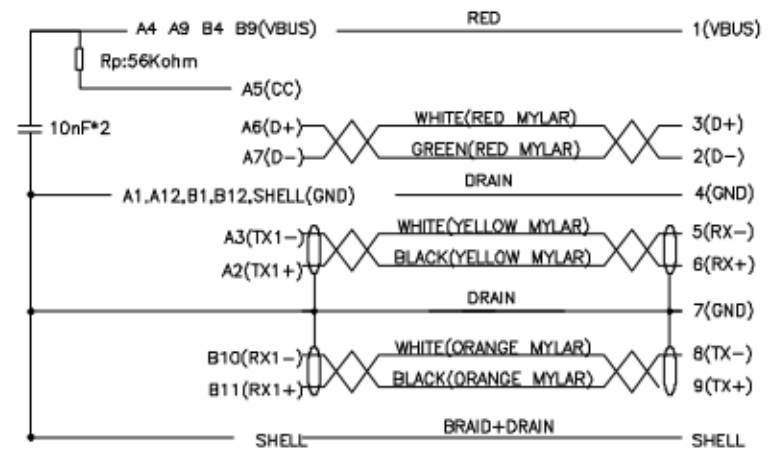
A4 A9 B4 B9(VBUS)
RED
1(VBUS)
Rp:56Kohm
A5(CC)
10nF*2
A6(D+)
A7(D−)
WHITE(RED MYLAR)
GREEN(RED MYLAR)
3(D+)
2(D−)
A1,A12,B1,B12,SHELL(GND)
DRAIN
4(GND)
A3(TX1−)
A2(TX1+)
WHITE(YELLOW MYLAR)
BLACK(YELLOW MYLAR)
5(RX−)
6(RX+)
DRAIN
7(GND)
B10(RX1−)
B11(RX1+)
WHITE(ORANGE MYLAR)
BLACK(ORANGE MYLAR)
8(TX−)
9(TX+)
SHELL
BRAID+DRAIN
SHELL